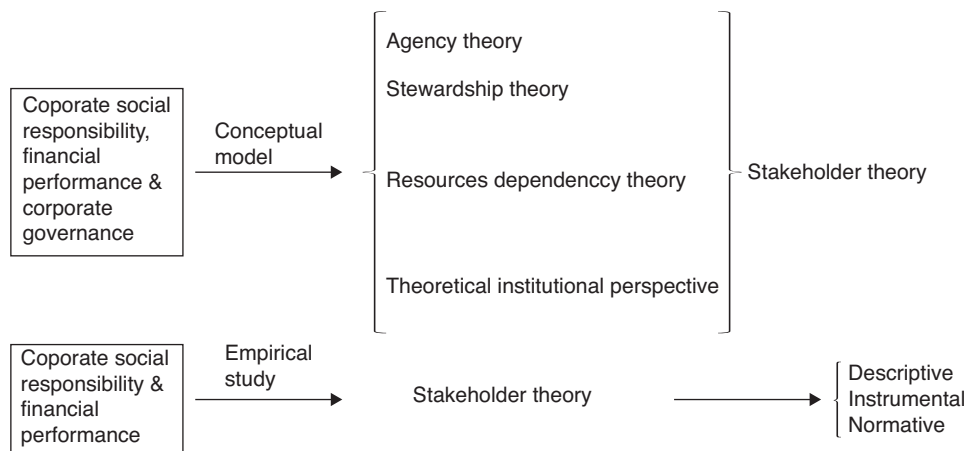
Coporate social responsibility, financial performance & corporate governance

Conceptual model

Agency theory

Stewardship theory

Resources dependenccy theory

Theoretical institutional perspective

Stakeholder theory

Coporate social responsibility & financial performance

Empirical study

Stakeholder theory

Descriptive
Instrumental
Normative